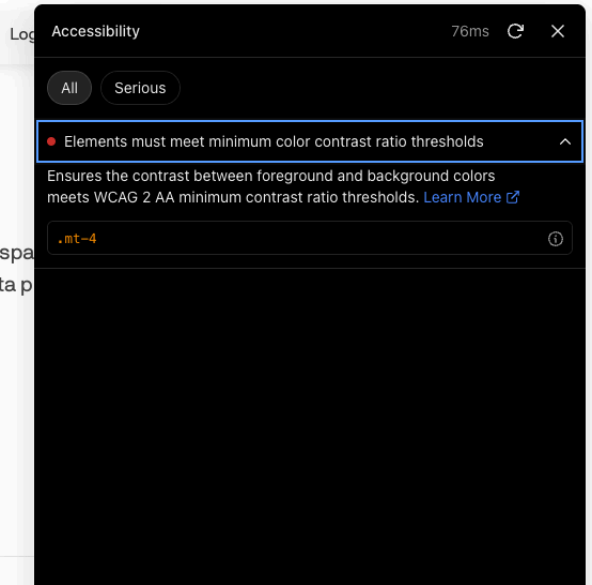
Log

spa
ta p

Accessibility 76ms

All Serious

Elements must meet minimum color contrast ratio thresholds

Ensures the contrast between foreground and background colors meets WCAG 2 AA minimum contrast ratio thresholds. Learn More

.mt-4